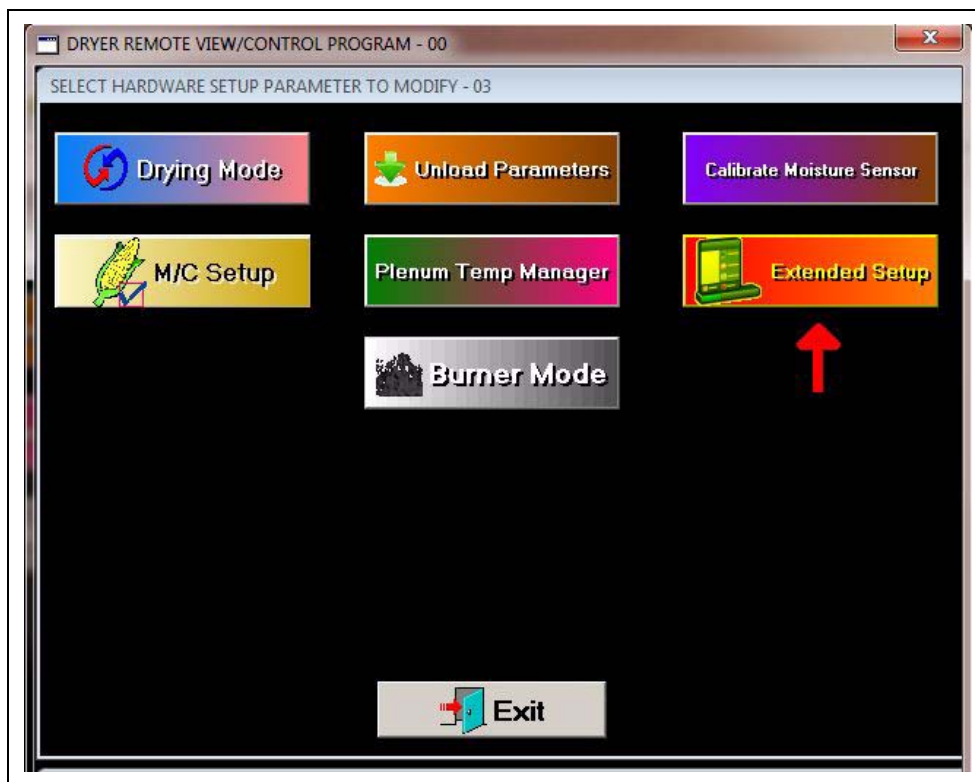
DRYER REMOTE VIEW/CONTROL PROGRAM - 00

SELECT HARDWARE SETUP PARAMETER TO MODIFY - 03

Drying Mode

Unload Parameters

Calibrate Moisture Sensor

M/C Setup

Plenum Temp Manager

Extended Setup

Burner Mode

Exit